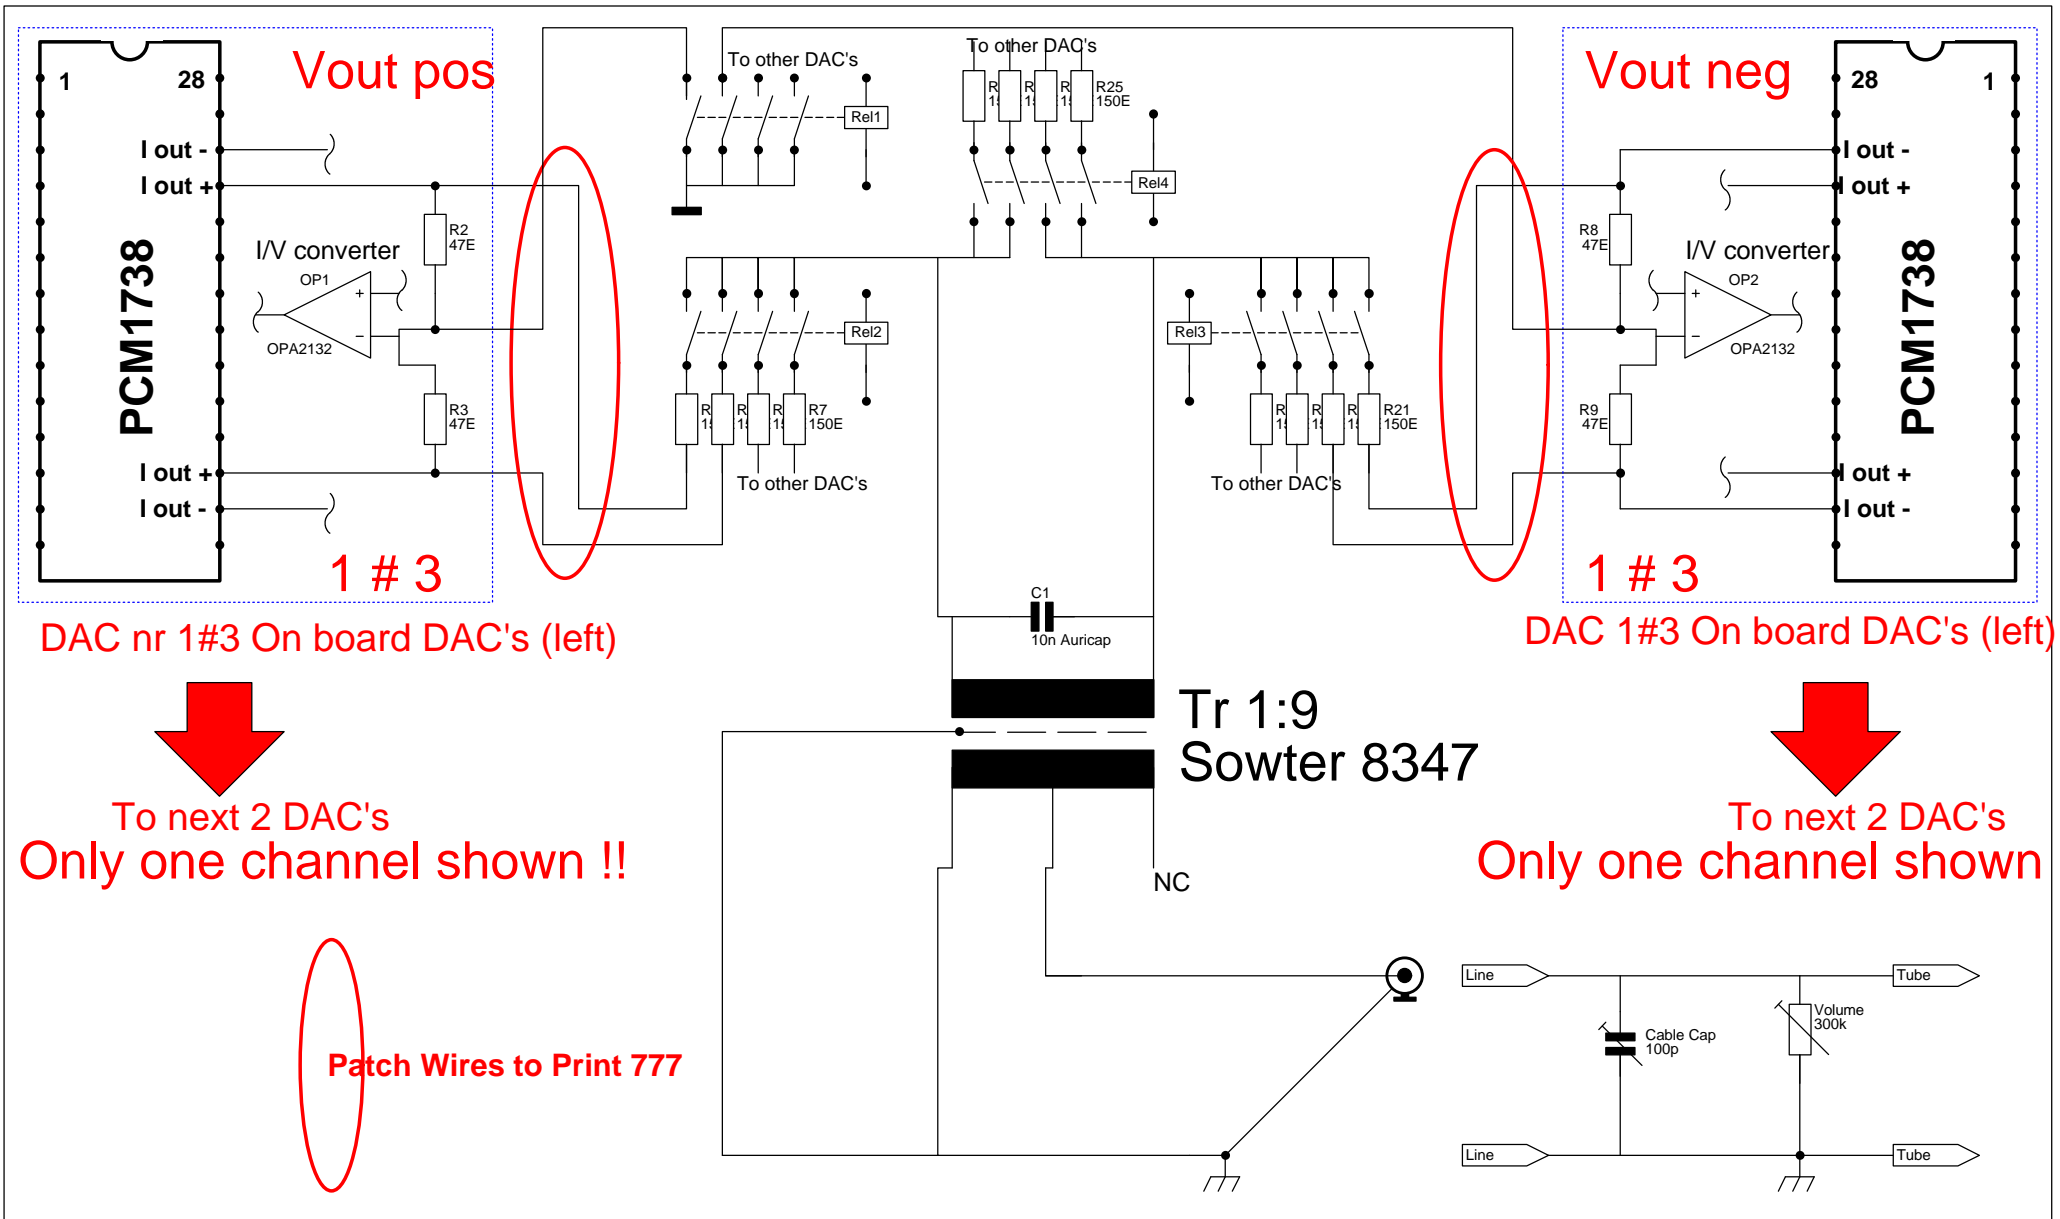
Vout pos

1 28

I out -

I out +

PCM1738

I/V converter

OP1

OPA2132

R2 47E

R3 47E

I out +

I out -

1 # 3

DAC nr 1#3 On board DAC's (left)

To next 2 DAC's

Only one channel shown !!

Patch Wires to Print 777

To other DAC's

Rel1

To other DAC's

R 1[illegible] R 1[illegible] R 1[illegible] R25 150E

Rel4

Rel2

R 1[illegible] R 1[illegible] R 1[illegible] R7 150E

To other DAC's

Rel3

R 1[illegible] R 1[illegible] R 1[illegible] R21 150E

To other DAC's

C1

10n Auricap

Tr 1:9

Sowter 8347

NC

Vout neg

28 1

I out -

I out +

PCM1738

I/V converter

OP2

OPA2132

R8 47E

R9 47E

I out +

I out -

1 # 3

DAC 1#3 On board DAC's (left)

To next 2 DAC's

Only one channel shown

Line

Tube

Cable Cap 100p

Volume 300k

Line

Tube